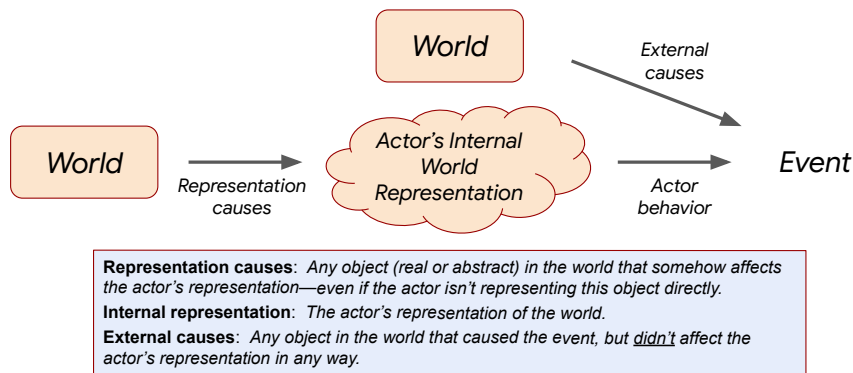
World

External causes

World

Representation causes

Actor's Internal World Representation

Actor behavior

Event

**Representation causes**: *Any object (real or abstract) in the world that somehow affects the actor's representation—even if the actor isn't representing this object directly.*

**Internal representation**: *The actor's representation of the world.*

**External causes**: *Any object in the world that caused the event, but didn't affect the actor's representation in any way.*